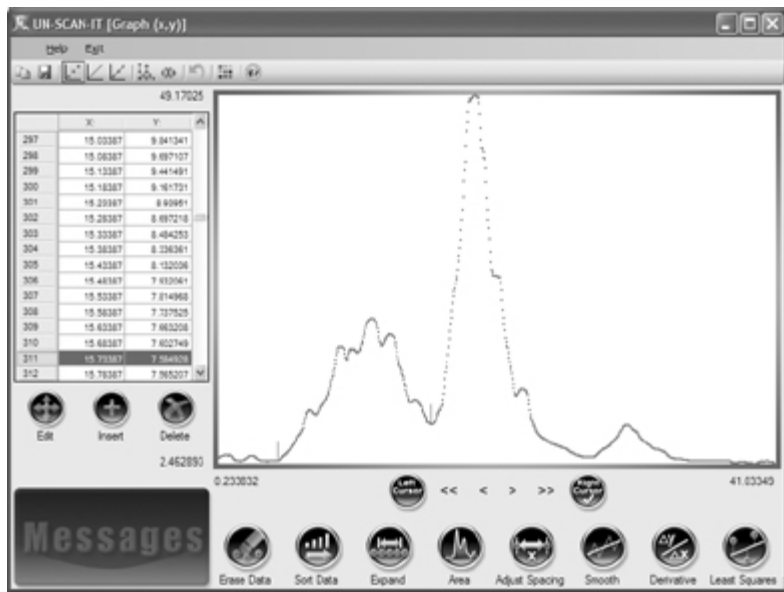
UN-SCAN-IT [Graph (x,y)]

Help Exit

49.17025

| | X: | Y: |
|---|---|---|
| 297 | 15.03387 | 9.841341 |
| 298 | 15.08387 | 9.697107 |
| 299 | 15.13387 | 9.441491 |
| 300 | 15.18387 | 9.161731 |
| 301 | 15.23387 | 8.90951 |
| 302 | 15.28387 | 8.697218 |
| 303 | 15.33387 | 8.484253 |
| 304 | 15.38387 | 8.336361 |
| 305 | 15.43387 | 8.132036 |
| 306 | 15.48387 | 7.932061 |
| 307 | 15.53387 | 7.814968 |
| 308 | 15.58387 | 7.737525 |
| 309 | 15.63387 | 7.663208 |
| 310 | 15.68387 | 7.602749 |
| 311 | 15.73387 | 7.584928 |
| 312 | 15.78387 | 7.565207 |

Edit Insert Delete

2.462890

0.233832

Left Cursor << < > >> Right Cursor

41.03349

Messages

Erase Data Sort Data Expand Area Adjust Spacing Smooth Derivative Least Squares